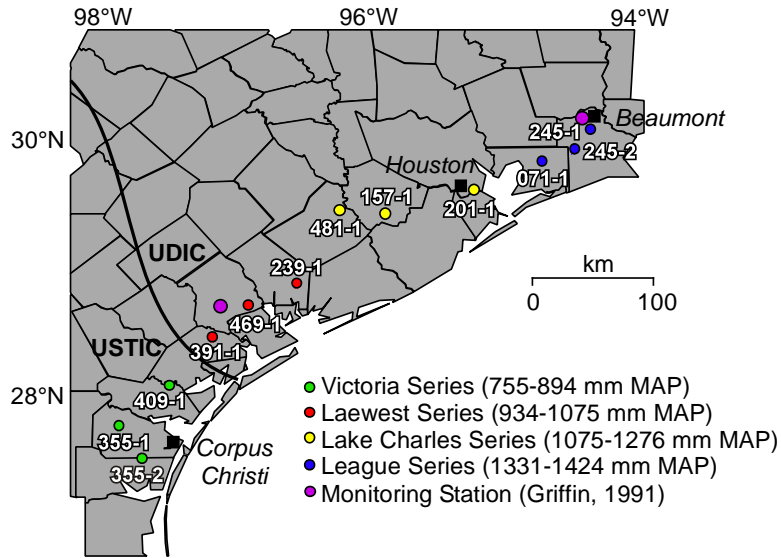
98°W 96°W 94°W

30°N

28°N

Beaumont

245-1

245-2

Houston

071-1

157-1

201-1

481-1

UDIC

239-1

km

0 100

469-1

USTIC

391-1

409-1

355-1

355-2

Corpus Christi

Victoria Series (755-894 mm MAP)
Laewest Series (934-1075 mm MAP)
Lake Charles Series (1075-1276 mm MAP)
League Series (1331-1424 mm MAP)
Monitoring Station (Griffin, 1991)